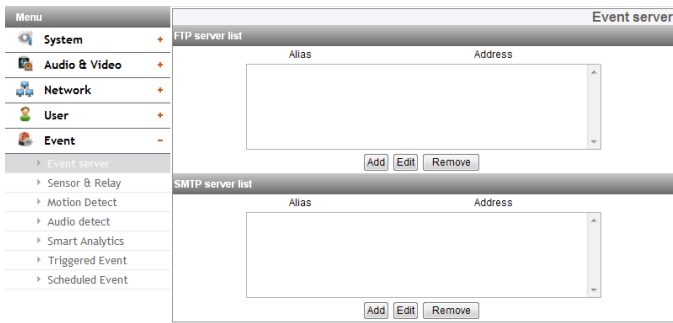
Menu
System +
Audio & Video +
Network +
User +
Event −
Event server
Sensor & Relay
Motion Detect
Audio detect
Smart Analytics
Triggered Event
Scheduled Event

Event server
FTP server list
Alias Address
Add Edit Remove
SMTP server list
Alias Address
Add Edit Remove